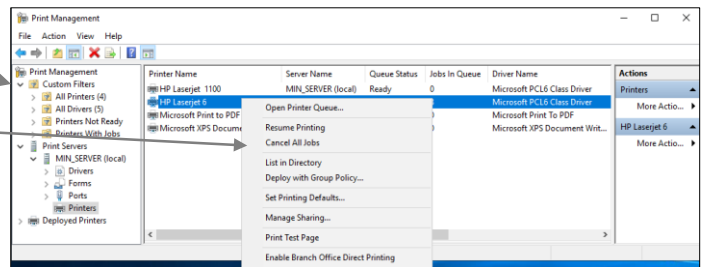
Print Management

File Action View Help

Print Management
Custom Filters
All Printers (4)
All Drivers (5)
Printers Not Ready
Printers With Jobs
Print Servers
MIN_SERVER (local)
Drivers
Forms
Ports
Printers
Deployed Printers

| Printer Name | Server Name | Queue Status | Jobs In Queue | Driver Name |
|---|---|---|---|---|
| HP Laserjet 1100 | MIN_SERVER (local) | Ready | 0 | Microsoft PCL6 Class Driver |
| HP Laserjet 6 | | | 0 | Microsoft PCL6 Class Driver |
| Microsoft Print to PDF | | | 0 | Microsoft Print To PDF |
| Microsoft XPS Docume | | | 0 | Microsoft XPS Document Writ... |

Open Printer Queue...
Resume Printing
Cancel All Jobs
List in Directory
Deploy with Group Policy...
Set Printing Defaults...
Manage Sharing...
Print Test Page
Enable Branch Office Direct Printing

Actions
Printers
More Actio...
HP Laserjet 6
More Actio...